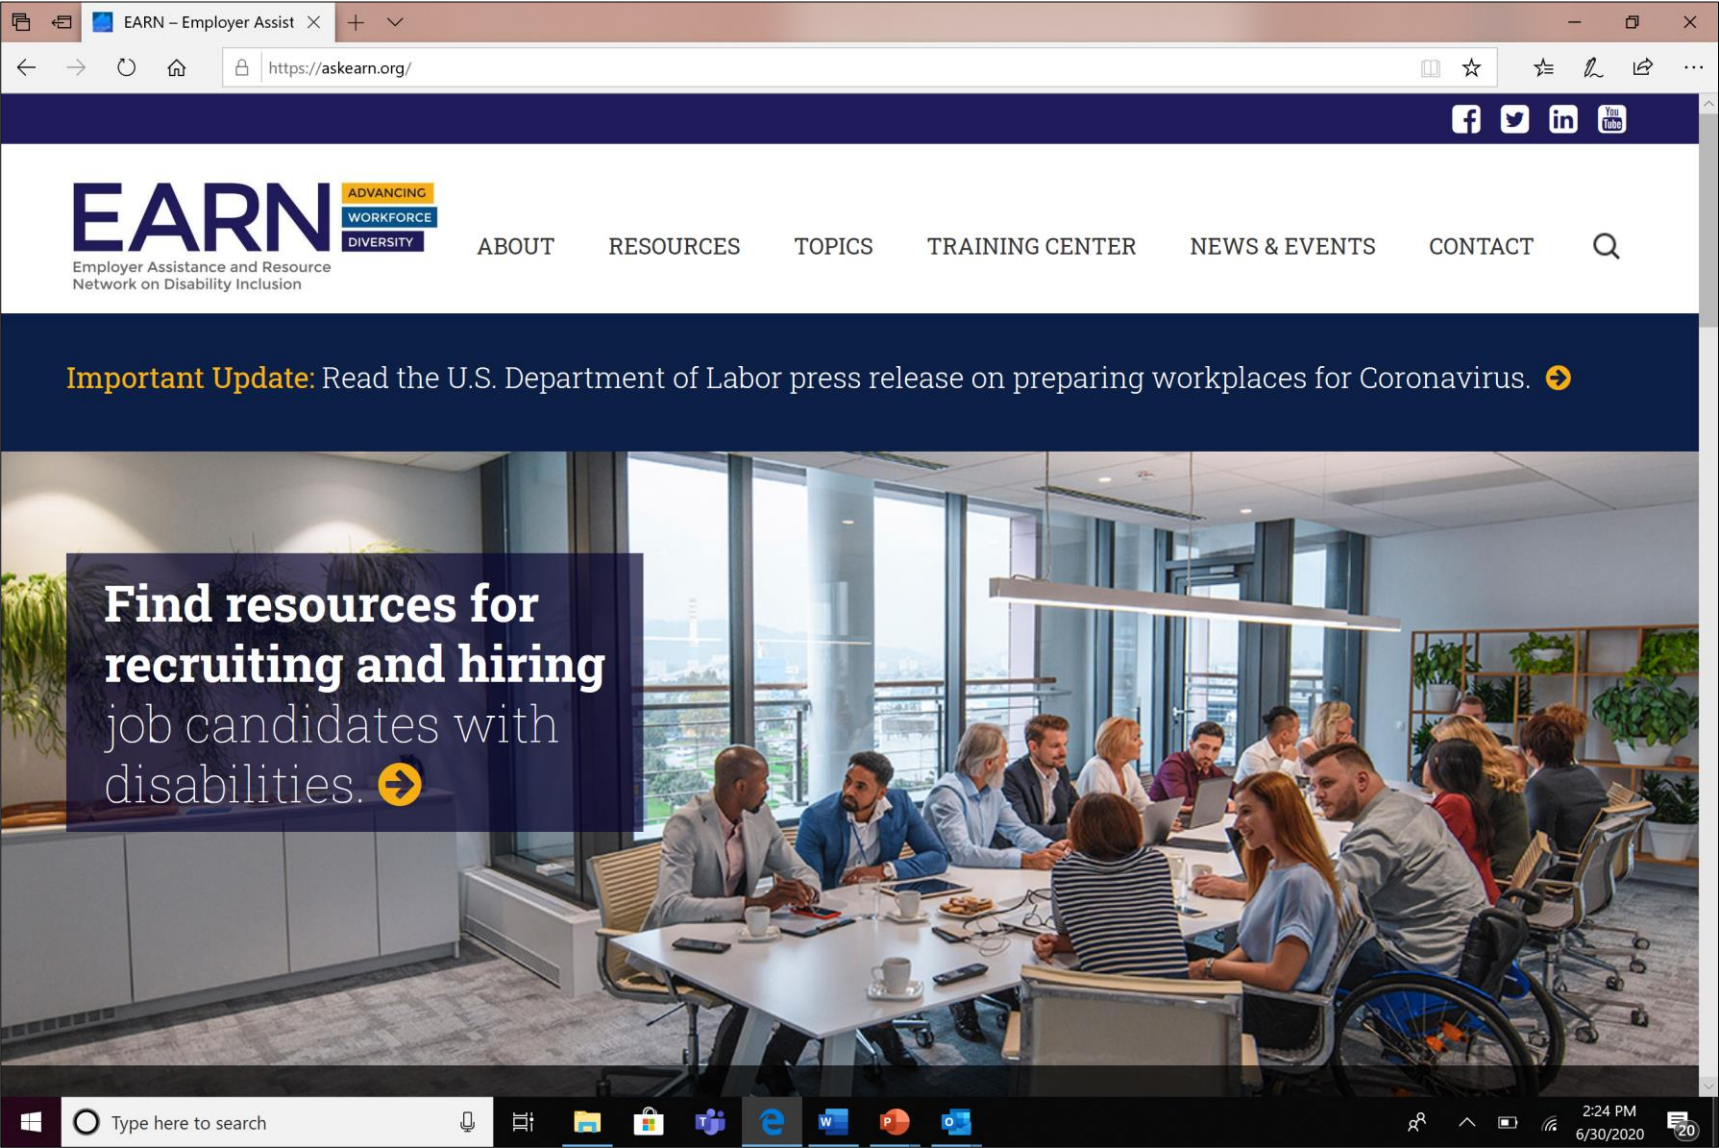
EARN – Employer Assist

https://askearn.org/

EARN ADVANCING WORKFORCE DIVERSITY
Employer Assistance and Resource Network on Disability Inclusion

ABOUT RESOURCES TOPICS TRAINING CENTER NEWS & EVENTS CONTACT

Important Update: Read the U.S. Department of Labor press release on preparing workplaces for Coronavirus.

Find resources for recruiting and hiring job candidates with disabilities.

Type here to search

2:24 PM
6/30/2020

20